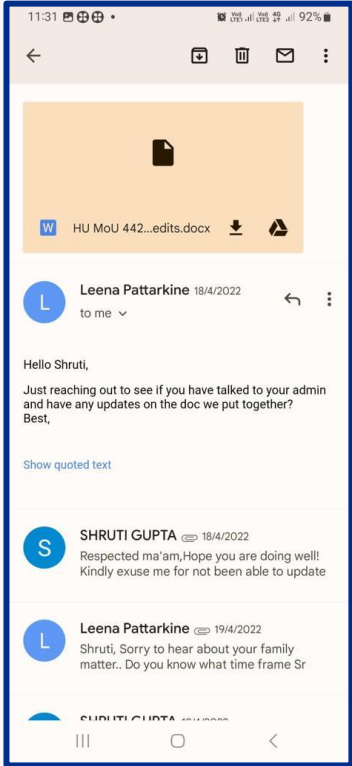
11:31 • 92%

W HU MoU 442...edits.docx

L Leena Pattarkine 18/4/2022
to me

Hello Shruti,

Just reaching out to see if you have talked to your admin and have any updates on the doc we put together?
Best,

Show quoted text

S SHRUTI GUPTA 18/4/2022
Respected ma'am,Hope you are doing well! Kindly exuse me for not been able to update

L Leena Pattarkine 19/4/2022
Shruti, Sorry to hear about your family matter.. Do you know what time frame Sr

SHRUTI GUPTA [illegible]